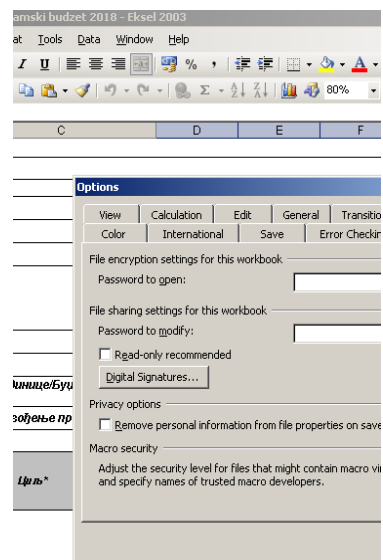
amski budzet 2018 - Eksel 2003

at Tools Data Window Help

I U

80%

C D E F

Options

View Calculation Edit General Transitio

Color International Save Error Checkin

File encryption settings for this workbook

Password to open:

File sharing settings for this workbook

Password to modify:

Read-only recommended

Digital Signatures...

Privacy options

Remove personal information from file properties on save

Macro security

Adjust the security level for files that might contain macro vi and specify names of trusted macro developers.

иинице/Буџ

вођење пр

Циљ*